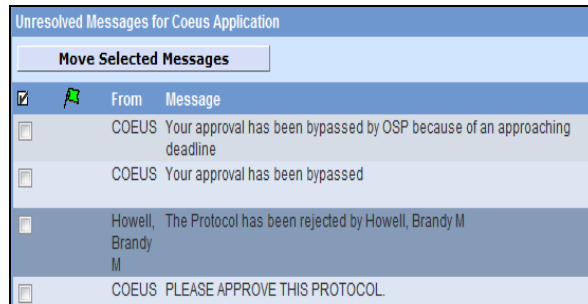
Unresolved Messages for Coeus Application

Move Selected Messages

| | | From | Message |
|---|---|---|---|
| | | COEUS | Your approval has been bypassed by OSP because of an approaching deadline |
| | | COEUS | Your approval has been bypassed |
| | | Howell, Brandy M | The Protocol has been rejected by Howell, Brandy M |
| | | COEUS | PLEASE APPROVE THIS PROTOCOL. |